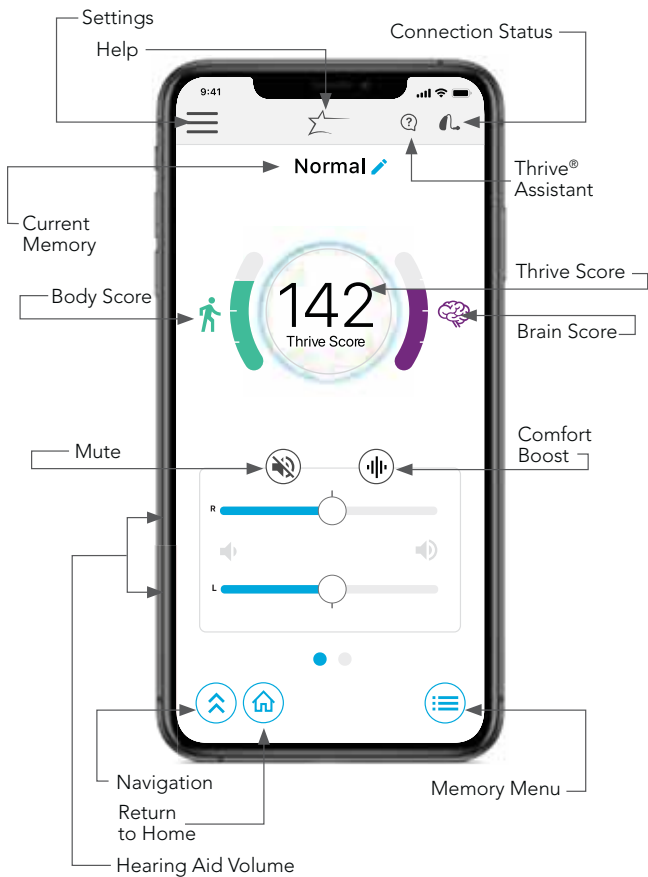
Settings

Help

Connection Status

9:41

Normal

Thrive®
Assistant

Current
Memory

Thrive Score

Body Score

142
Thrive Score

Brain Score

Mute

Comfort
Boost

R

L

Navigation

Return
to Home

Memory Menu

Hearing Aid Volume